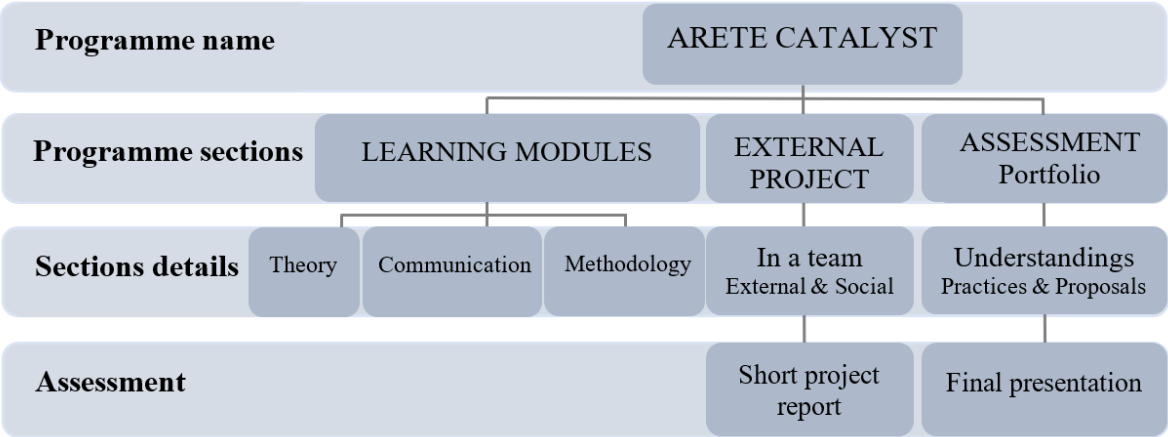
Programme name

ARETE CATALYST

Programme sections

LEARNING MODULES

EXTERNAL PROJECT

ASSESSMENT Portfolio

Sections details

Theory

Communication

Methodology

In a team External & Social

Understandings Practices & Proposals

Assessment

Short project report

Final presentation